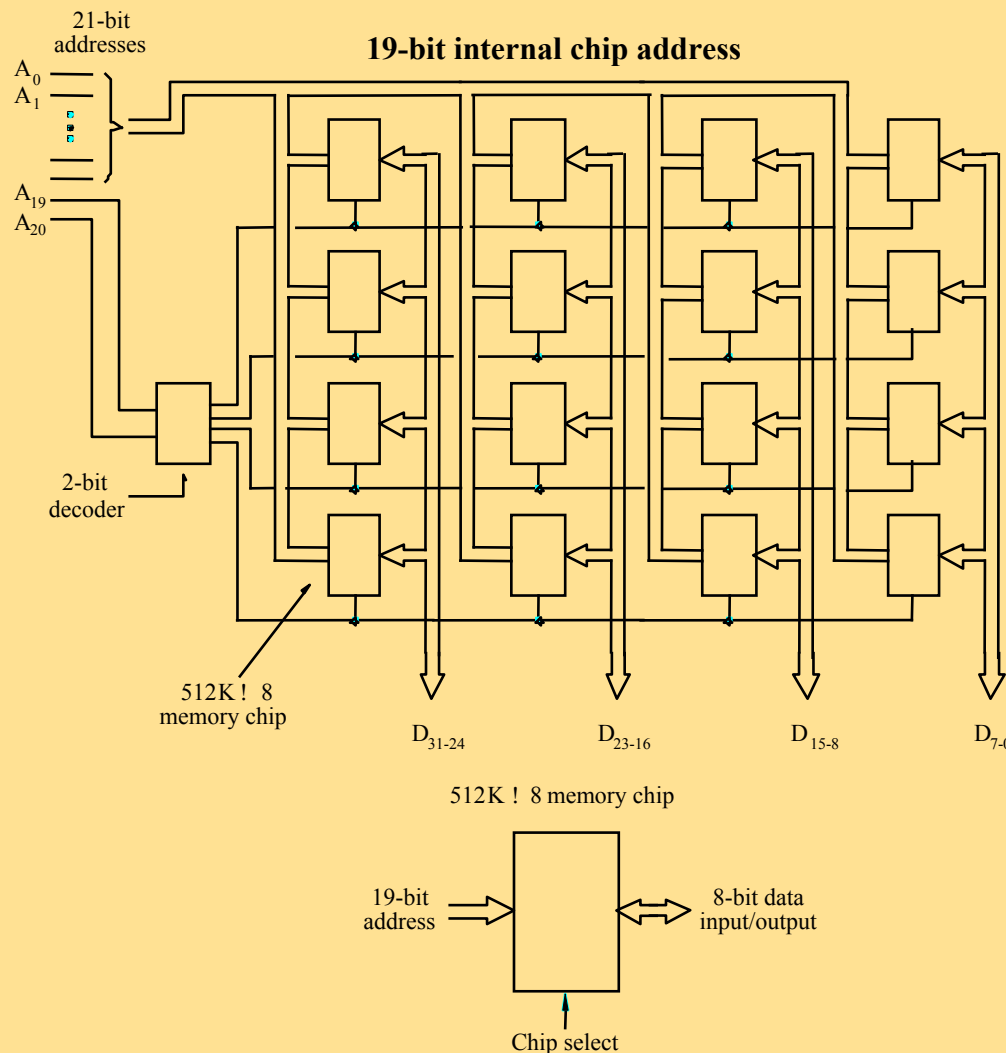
21-bit addresses

19-bit internal chip address

$A_0$
$A_1$
$A_{19}$
$A_{20}$

2-bit decoder

512K ! 8 memory chip

$D_{31-24}$ $D_{23-16}$ $D_{15-8}$ $D_{7-0}$

512K ! 8 memory chip

19-bit address

8-bit data input/output

Chip select